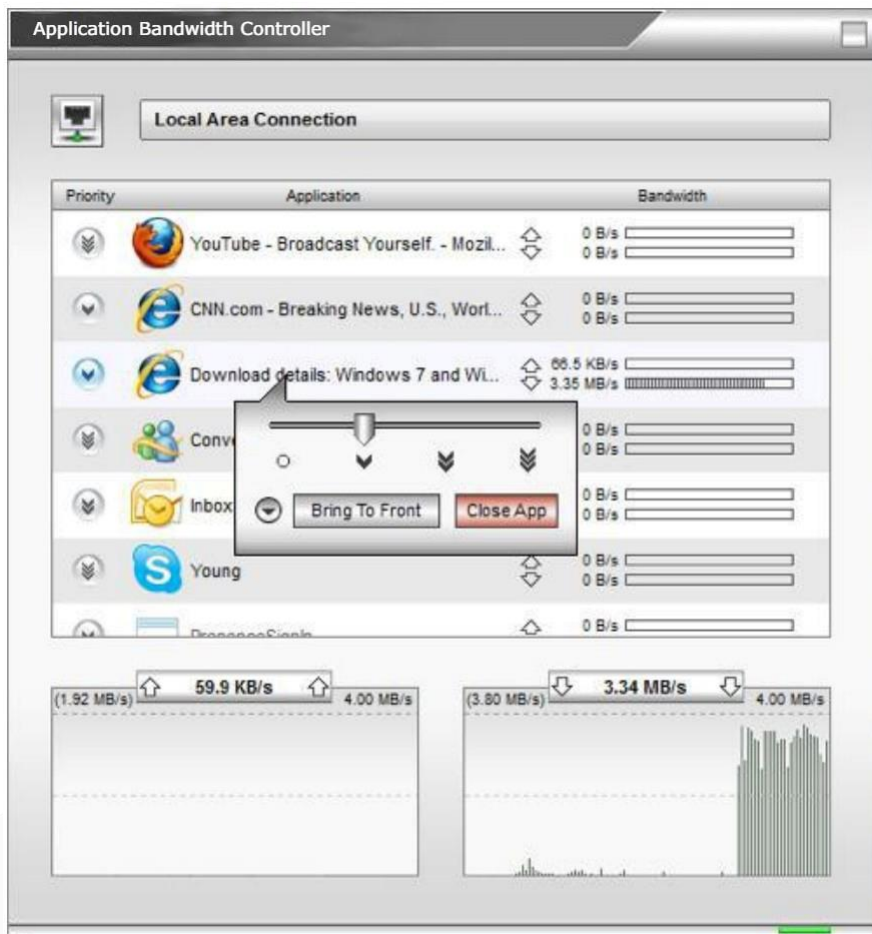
Application Bandwidth Controller

Local Area Connection

| Priority | Application | Bandwidth |
|---|---|---|
| | YouTube - Broadcast Yourself. - Mozil... | 0 B/s 0 B/s |
| | CNN.com - Breaking News, U.S., Worl... | 0 B/s 0 B/s |
| | Download details: Windows 7 and Wi... | 66.5 KB/s 3.35 MB/s |
| | Conv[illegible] | 0 B/s 0 B/s |
| | Inbox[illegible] | 0 B/s 0 B/s |
| | Young | 0 B/s 0 B/s |
| | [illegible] | 0 B/s |

Bring To Front
Close App

(1.92 MB/s) 59.9 KB/s 4.00 MB/s

(3.80 MB/s) 3.34 MB/s 4.00 MB/s